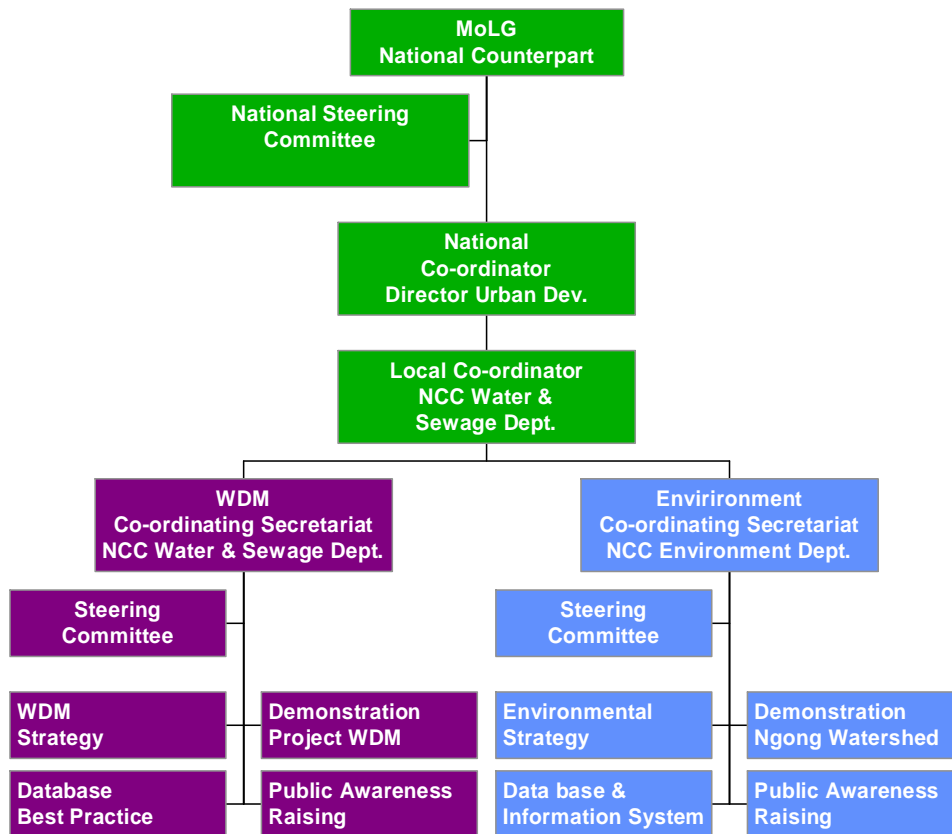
MoLG
National Counterpart

National Steering Committee

National Co-ordinator Director Urban Dev.

Local Co-ordinator NCC Water & Sewage Dept.

WDM
Co-ordinating Secretariat
NCC Water & Sewage Dept.

Steering Committee

WDM Strategy

Demonstration Project WDM

Database Best Practice

Public Awareness Raising

Envirironment
Co-ordinating Secretariat
NCC Environment Dept.

Steering Committee

Environmental Strategy

Demonstration Ngong Watershed

Data base & Information System

Public Awareness Raising